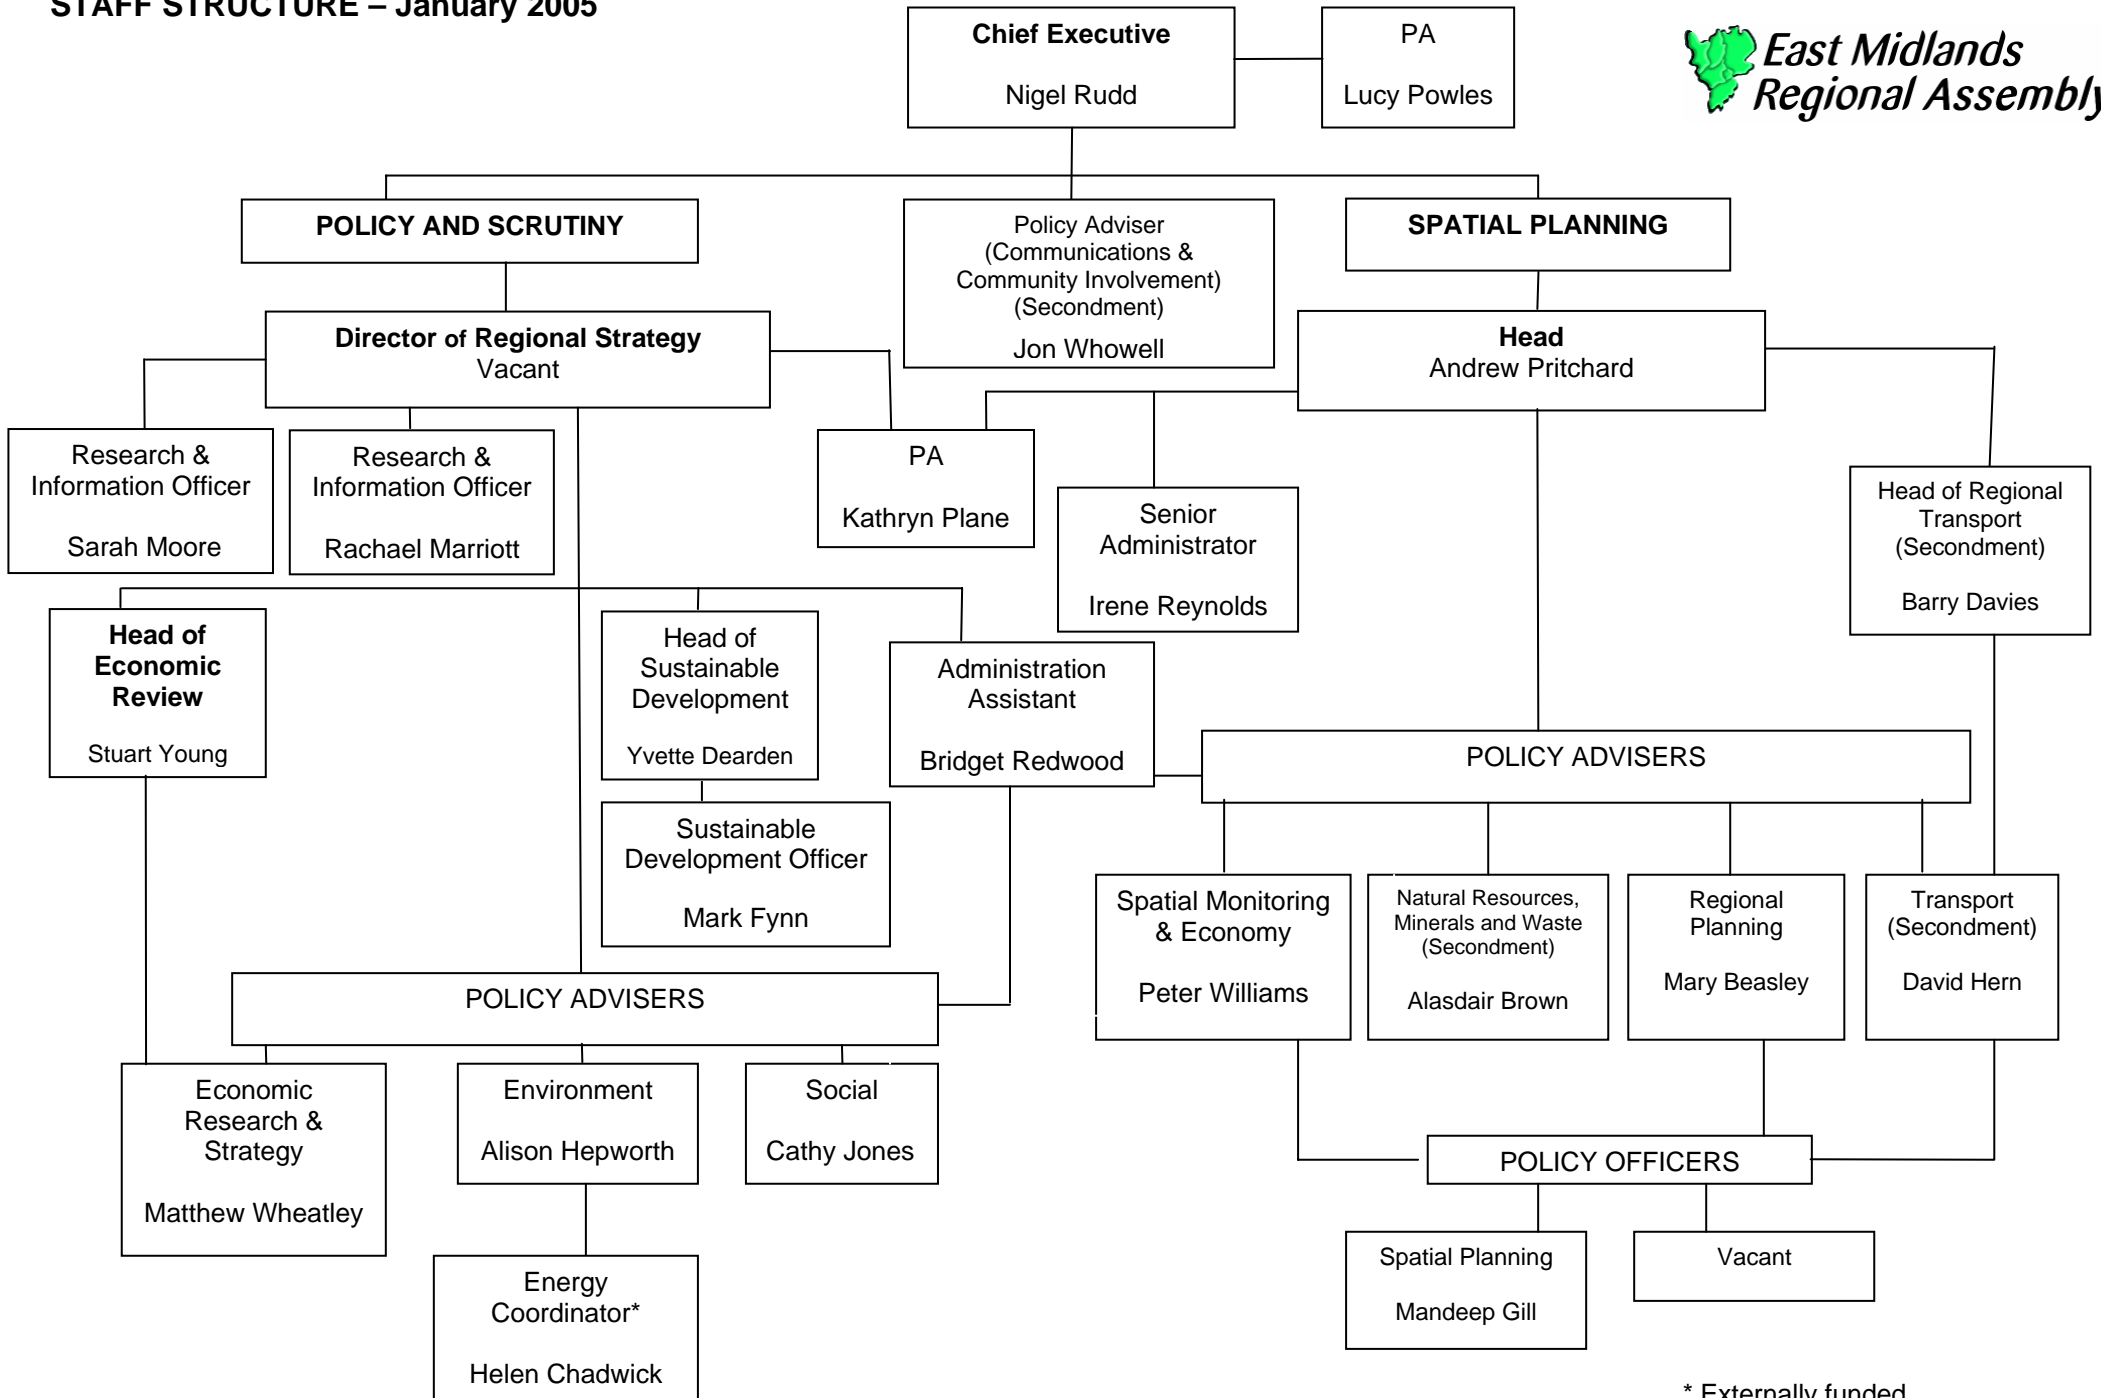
STAFF STRUCTURE – January 2005

Chief Executive

Nigel Rudd

PA

Lucy Powles

East Midlands Regional Assembly

POLICY AND SCRUTINY

Policy Adviser (Communications & Community Involvement) (Secondment)

Jon Whowell

SPATIAL PLANNING

Director of Regional Strategy
Vacant

Head
Andrew Pritchard

Research & Information Officer

Sarah Moore

Research & Information Officer

Rachael Marriott

PA

Kathryn Plane

Senior Administrator

Irene Reynolds

Head of Regional Transport (Secondment)

Barry Davies

Head of Economic Review

Stuart Young

Head of Sustainable Development

Yvette Dearden

Administration Assistant

Bridget Redwood

POLICY ADVISERS

Sustainable Development Officer

Mark Fynn

Spatial Monitoring & Economy

Peter Williams

Natural Resources, Minerals and Waste (Secondment)

Alasdair Brown

Regional Planning

Mary Beasley

Transport (Secondment)

David Hern

POLICY ADVISERS

Economic Research & Strategy

Matthew Wheatley

Environment

Alison Hepworth

Social

Cathy Jones

POLICY OFFICERS

Energy Coordinator*

Helen Chadwick

Spatial Planning

Mandeep Gill

Vacant

* Externally funded